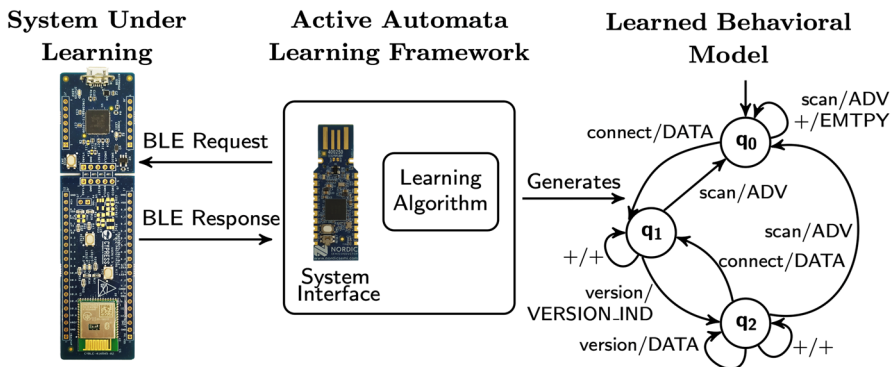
System Under Learning

Active Automata Learning Framework

Learned Behavioral Model

BLE Request

BLE Response

System Interface

Learning Algorithm

Generates

scan/ADV +/EMTPY

connect/DATA

$q_0$

scan/ADV

$q_1$

scan/ADV

connect/DATA

+/+

version/ VERSION_IND

$q_2$

version/DATA

+/+

NORDIC